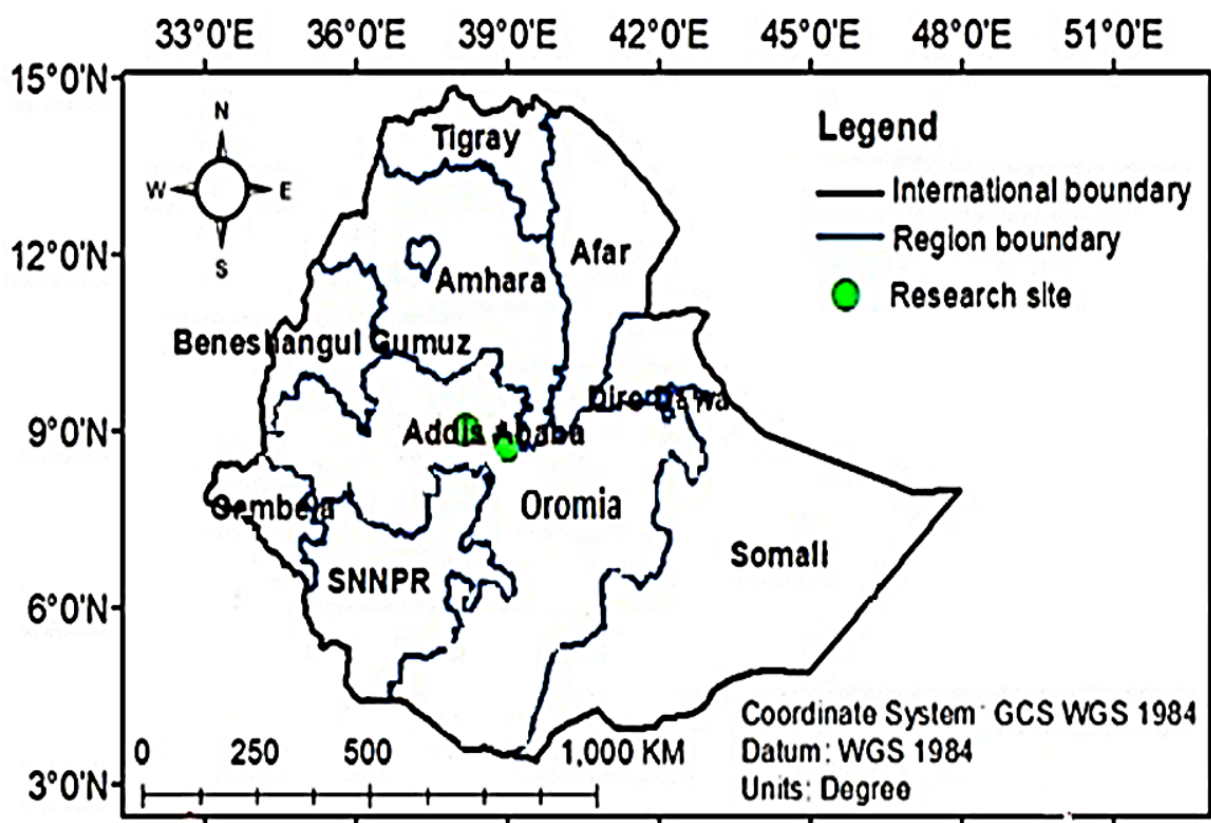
33°0'E 36°0'E 39°0'E 42°0'E 45°0'E 48°0'E 51°0'E

15°0'N
12°0'N
9°0'N
6°0'N
3°0'N

N
W E
S

Legend
International boundary
Region boundary
Research site

Tigray
Afar
Amhara
Beneshangul Gumuz
Diredawa
Addis Ababa
Gambela
Oromia
Somali
SNNPR

Coordinate System: GCS WGS 1984
Datum: WGS 1984
Units: Degree

0 250 500 1,000 KM